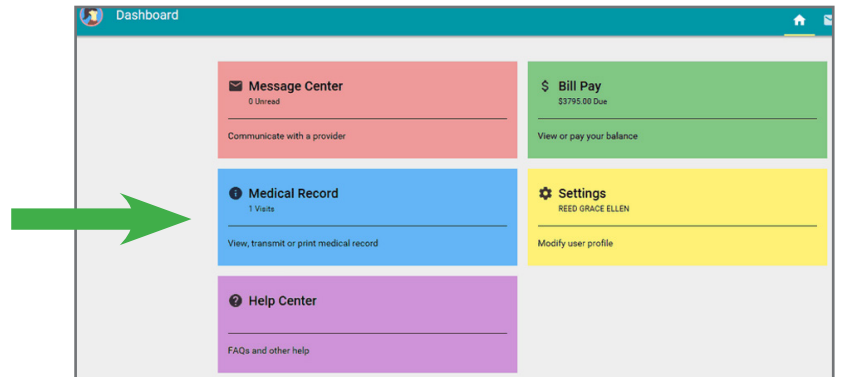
Dashboard

Message Center
0 Unread

Communicate with a provider

$ Bill Pay
$3795.00 Due

View or pay your balance

Medical Record
1 Visits

View, transmit or print medical record

Settings
REED GRACE ELLEN

Modify user profile

Help Center

FAQs and other help